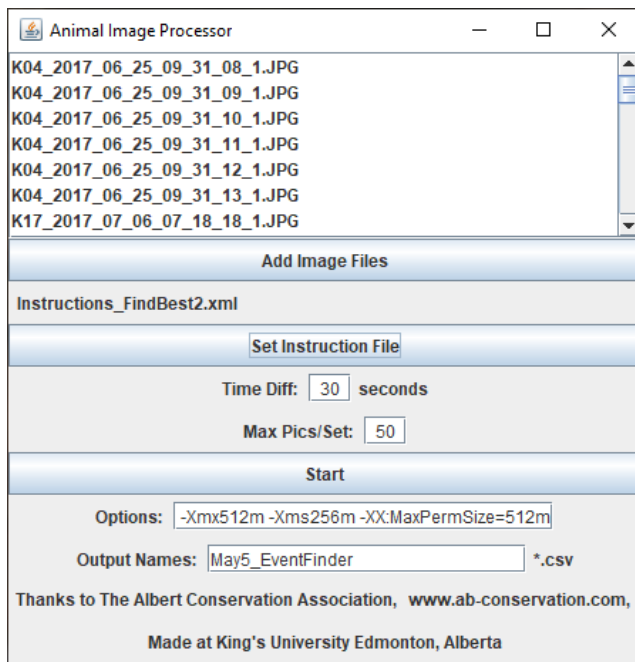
Animal Image Processor

K04_2017_06_25_09_31_08_1.JPG
K04_2017_06_25_09_31_09_1.JPG
K04_2017_06_25_09_31_10_1.JPG
K04_2017_06_25_09_31_11_1.JPG
K04_2017_06_25_09_31_12_1.JPG
K04_2017_06_25_09_31_13_1.JPG
K17_2017_07_06_07_18_18_1.JPG

Add Image Files

Instructions_FindBest2.xml

Set Instruction File

Time Diff: 30 seconds

Max Pics/Set: 50

Start

Options: -Xmx512m -Xms256m -XX:MaxPermSize=512m

Output Names: May5_EventFinder *.csv

Thanks to The Albert Conservation Association, www.ab-conservation.com,

Made at King's University Edmonton, Alberta